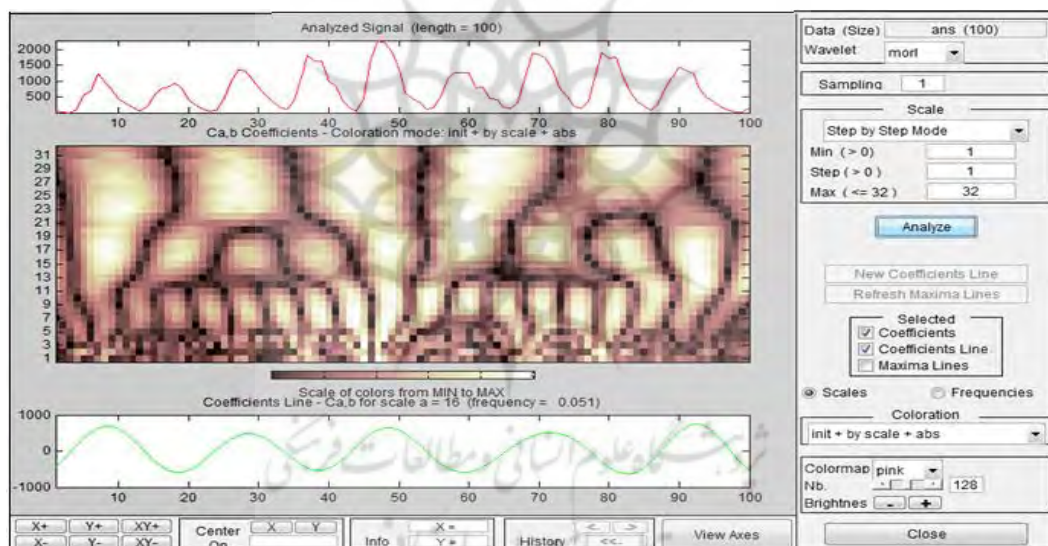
Analyzed Signal (length = 100)

2000
1500
1000
500

10 20 30 40 50 60 70 80 90 100

Ca,b Coefficients - Coloration mode: init + by scale + abs

31
29
27
25
23
21
19
17
15
13
11
9
7
5
3
1

Scale of colors from MIN to MAX

Coefficients Line - Ca,b for scale a = 16 (frequency = 0.051)

1000
0
-1000

10 20 30 40 50 60 70 80 90 100

X+ Y+ XY+
X- Y- XY-
Center On X Y
Info X = Y =
History < > <<-
View Axes

Data (Size) ans (100)
Wavelet morl

Sampling 1

Scale
Step by Step Mode
Min (> 0) 1
Step (> 0) 1
Max (<= 32) 32

Analyze

New Coefficients Line
Refresh Maxima Lines

Selected
Coefficients
Coefficients Line
Maxima Lines

Scales
Frequencies

Coloration
init + by scale + abs

Colormap pink
Nb. 128
Brightnes - +

Close

پژوهشگاه علوم انسانی و مطالعات فرهنگی